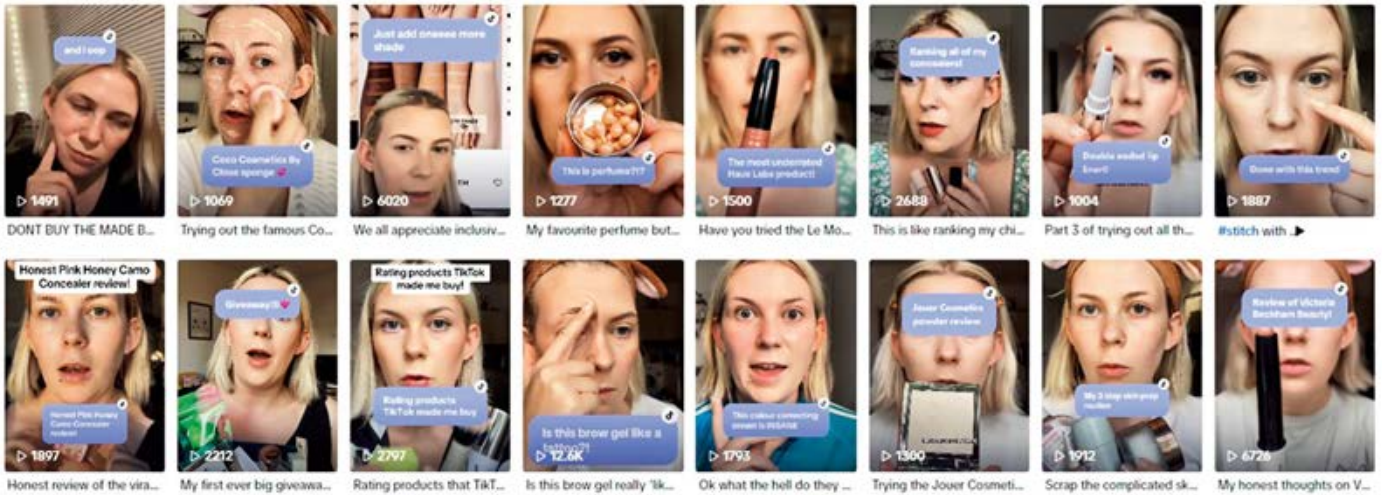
and I oop
1491
DONT BUY THE MADE B...

Coco Cosmetics By Chloe sponge 💗
1069
Trying out the famous Co...

Just add oneeee more shade
6020
We all appreciate inclusiv...

This is perfume?!?
1277
My favourite perfume but...

The most underrated Haus Labs product!
1500
Have you tried the Le Mo...

Ranking all of my concealers!
2688
This is like ranking my chi...

Double ended lip liner!!
1004
Part 3 of trying out all th...

Done with this trend
1887
#stitch with ...

Honest Pink Honey Camo Concealer review!
Honest Pink Honey Camo Concealer review!
1897
Honest review of the vira...

Giveaway!! 💗
2212
My first ever big giveawa...

Rating products TikTok made me buy!
Rating products TikTok made me buy
2797
Rating products that TikT...

Is this brow gel like a tattoo?!
12.6K
Is this brow gel really 'lik...

This colour correcting cream is INSANE
1793
Ok what the hell do they ...

Jouer Cosmetics powder review
1300
Trying the Jouer Cosmeti...

My 3 step skin prep routine
1912
Scrap the complicated sk...

Review of Victoria Beckham Beauty!
6726
My honest thoughts on V...